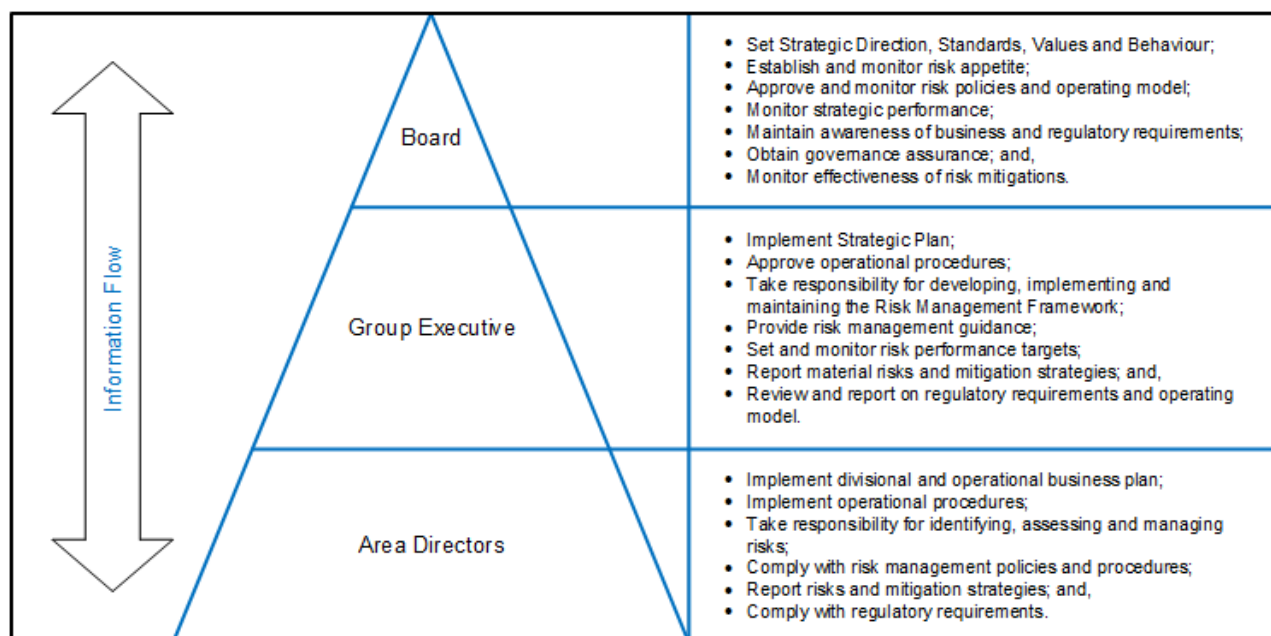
Information Flow

Board

- Set Strategic Direction, Standards, Values and Behaviour;
- Establish and monitor risk appetite;
- Approve and monitor risk policies and operating model;
- Monitor strategic performance;
- Maintain awareness of business and regulatory requirements;
- Obtain governance assurance; and,
- Monitor effectiveness of risk mitigations.

Group Executive

- Implement Strategic Plan;
- Approve operational procedures;
- Take responsibility for developing, implementing and maintaining the Risk Management Framework;
- Provide risk management guidance;
- Set and monitor risk performance targets;
- Report material risks and mitigation strategies; and,
- Review and report on regulatory requirements and operating model.

Area Directors

- Implement divisional and operational business plan;
- Implement operational procedures;
- Take responsibility for identifying, assessing and managing risks;
- Comply with risk management policies and procedures;
- Report risks and mitigation strategies; and,
- Comply with regulatory requirements.